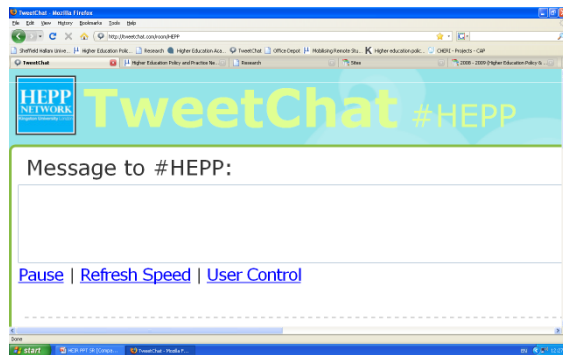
TweetChat - Mozilla Firefox

File Edit View History Bookmarks Tools Help

http://tweetchat.com/room/HEPP

Sheffield Hallam Unive... Higher Education Polic... Research Higher Education Aca... TweetChat Office Depot Mobilising Remote Stu... Higher education polic... CHERI - Projects - CAP

TweetChat | Higher Education Policy and Practice Ne... | Research | Sites | 2008 - 2009 (Higher Education Policy &...

HEPP NETWORK Kingston University London

TweetChat #HEPP

Message to #HEPP:

Pause | Refresh Speed | User Control

Done

start | HEPP PPT SR [Compa... | TweetChat - Mozilla F...

EN 12:27